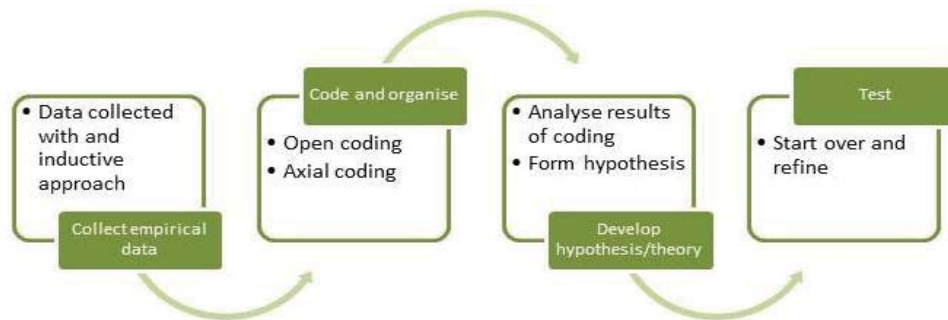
• Data collected with and inductive approach

Collect empirical data

Code and organise

• Open coding
• Axial coding

• Analyse results of coding
• Form hypothesis

Develop hypothesis/theory

Test

• Start over and refine